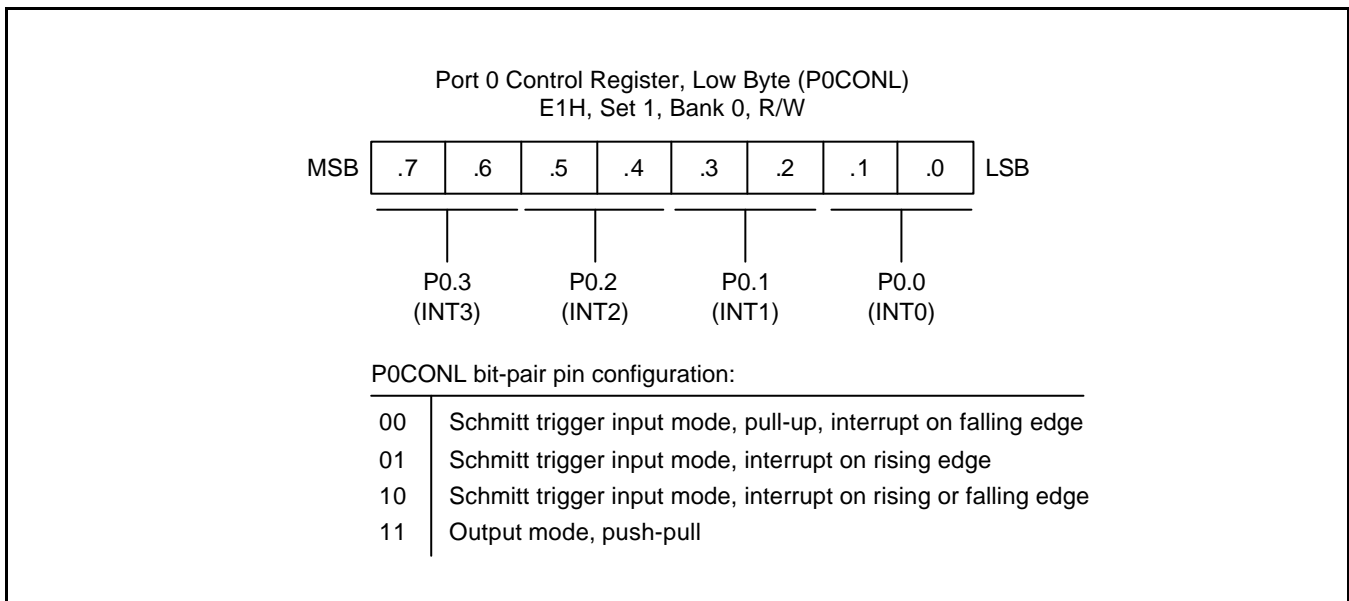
Port 0 Control Register, Low Byte (P0CONL)
E1H, Set 1, Bank 0, R/W

| MSB | .7 | .6 | .5 | .4 | .3 | .2 | .1 | .0 | LSB |
|---|---|---|---|---|---|---|---|---|---|

P0.3 (INT3)
P0.2 (INT2)
P0.1 (INT1)
P0.0 (INT0)

P0CONL bit-pair pin configuration:

| | |
|---|---|
| 00 | Schmitt trigger input mode, pull-up, interrupt on falling edge |
| 01 | Schmitt trigger input mode, interrupt on rising edge |
| 10 | Schmitt trigger input mode, interrupt on rising or falling edge |
| 11 | Output mode, push-pull |